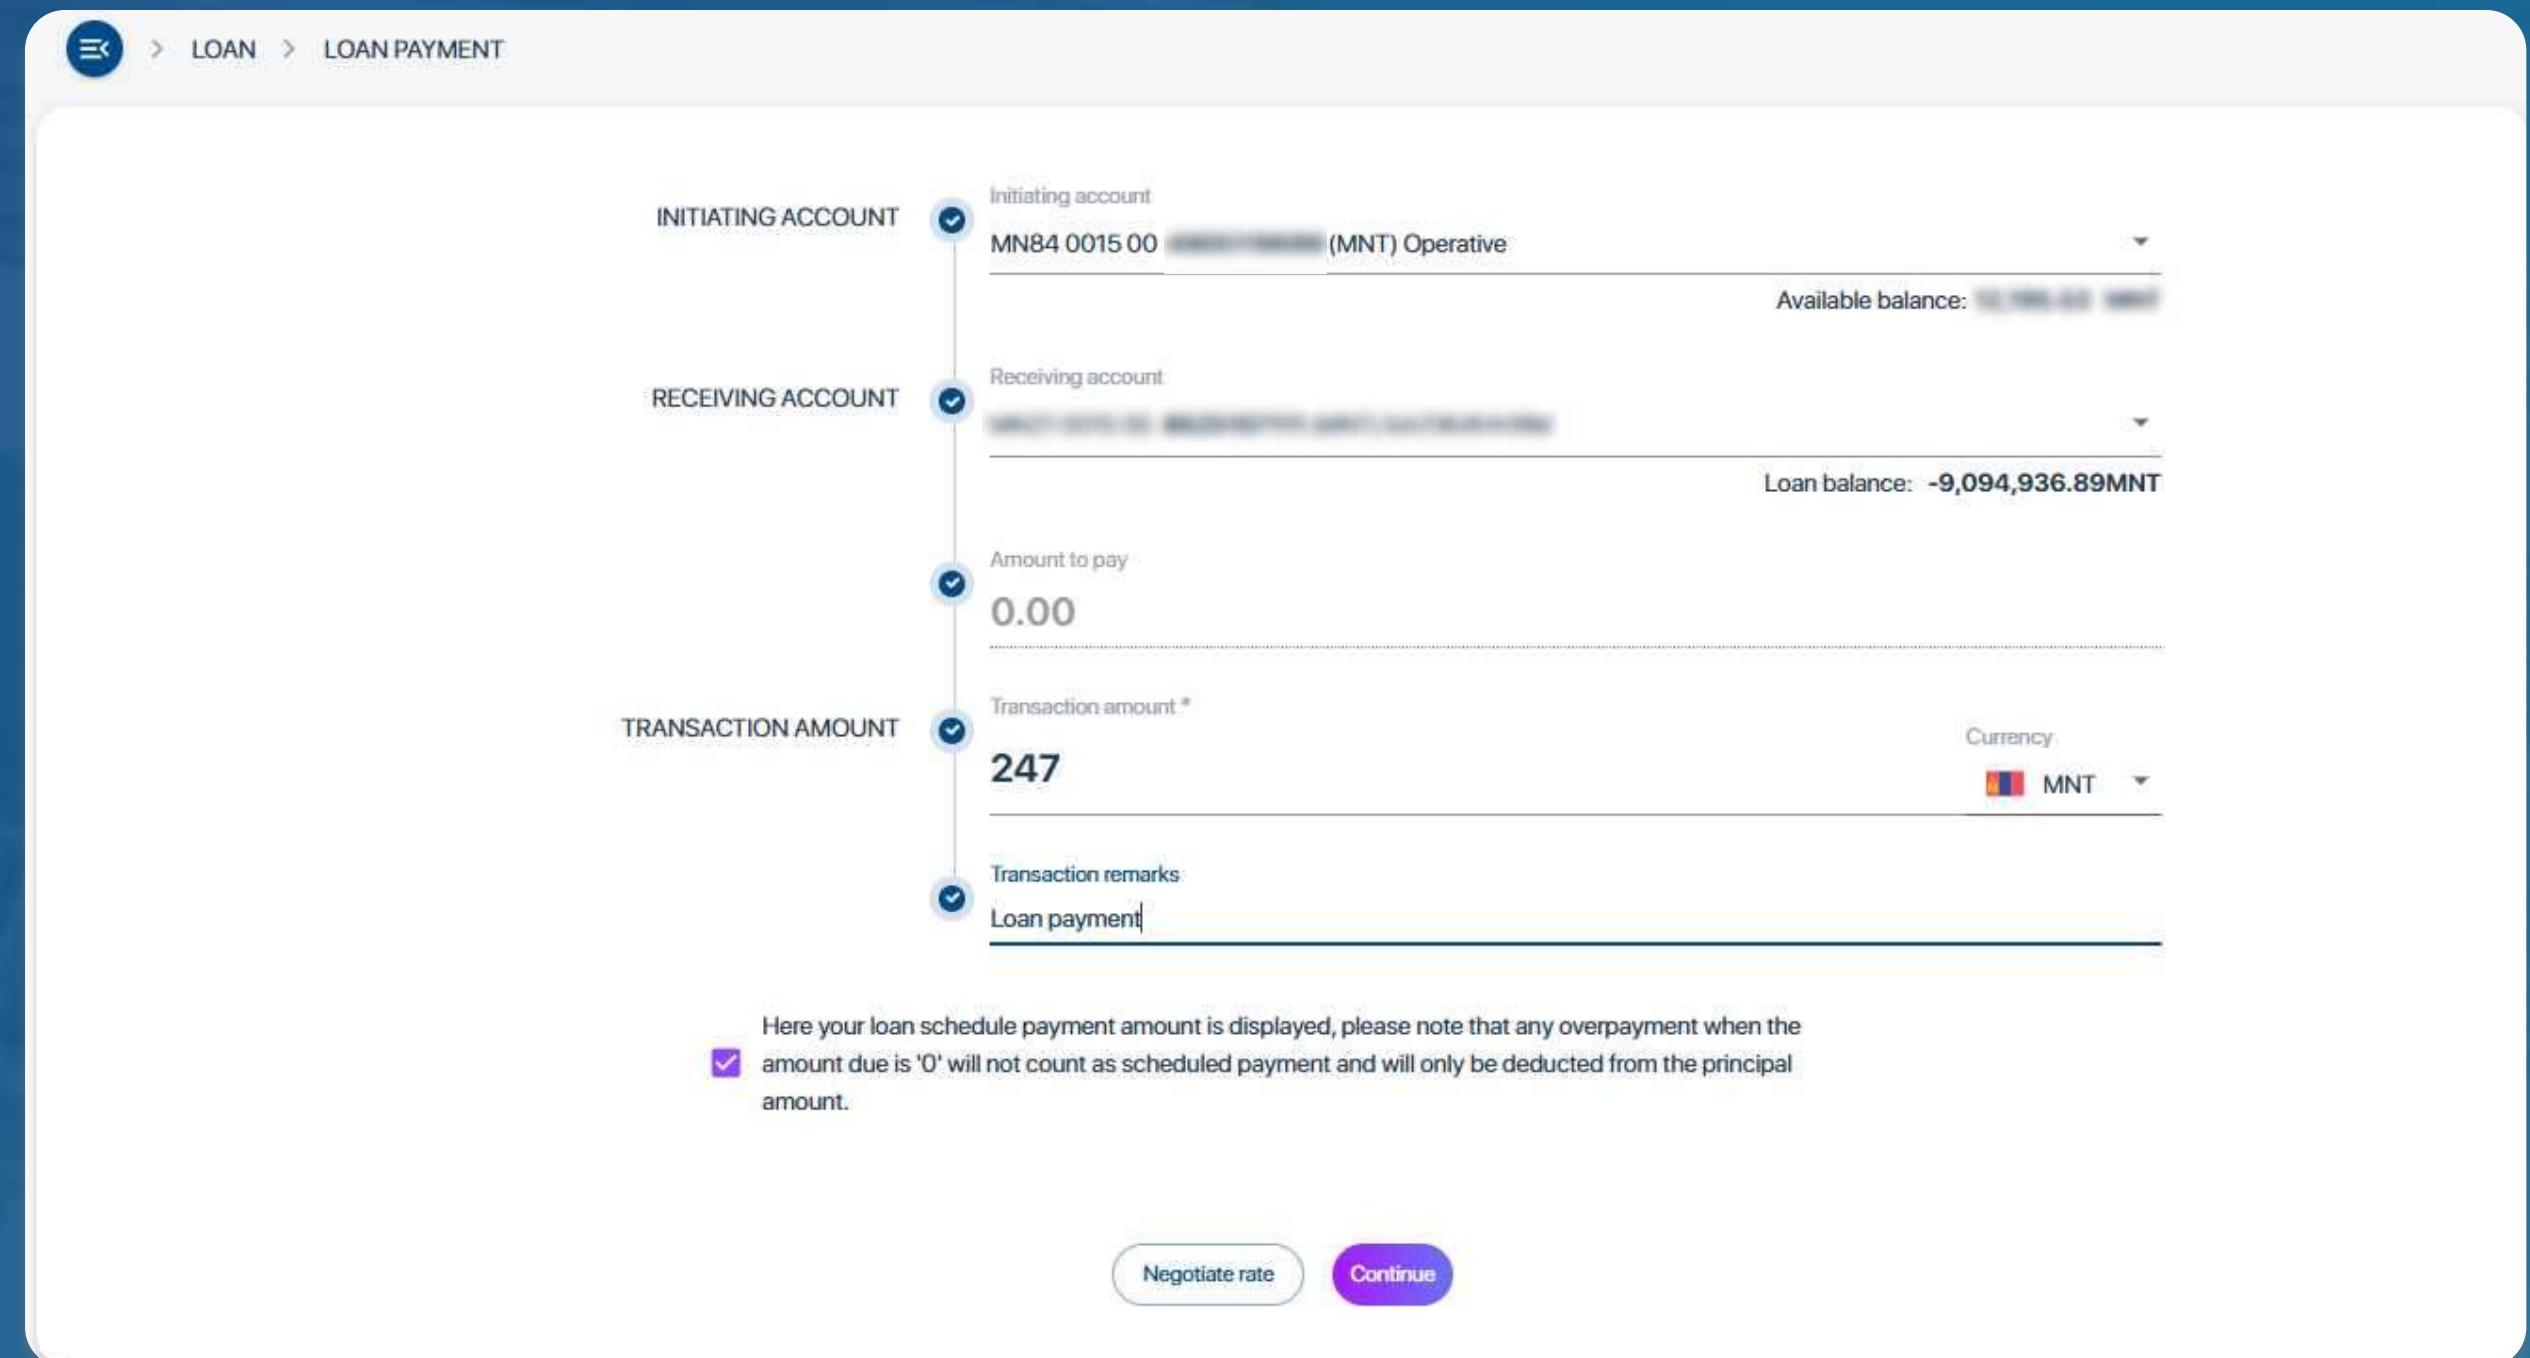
LOAN > LOAN PAYMENT

INITIATING ACCOUNT

Initiating account
MN84 0015 00 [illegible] (MNT) Operative

Available balance: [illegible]

RECEIVING ACCOUNT

Receiving account
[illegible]

Loan balance: -9,094,936.89MNT

Amount to pay
0.00

TRANSACTION AMOUNT

Transaction amount *
247

Currency
MNT

Transaction remarks
Loan payment

Here your loan schedule payment amount is displayed, please note that any overpayment when the amount due is '0' will not count as scheduled payment and will only be deducted from the principal amount.

Negotiate rate

Continue